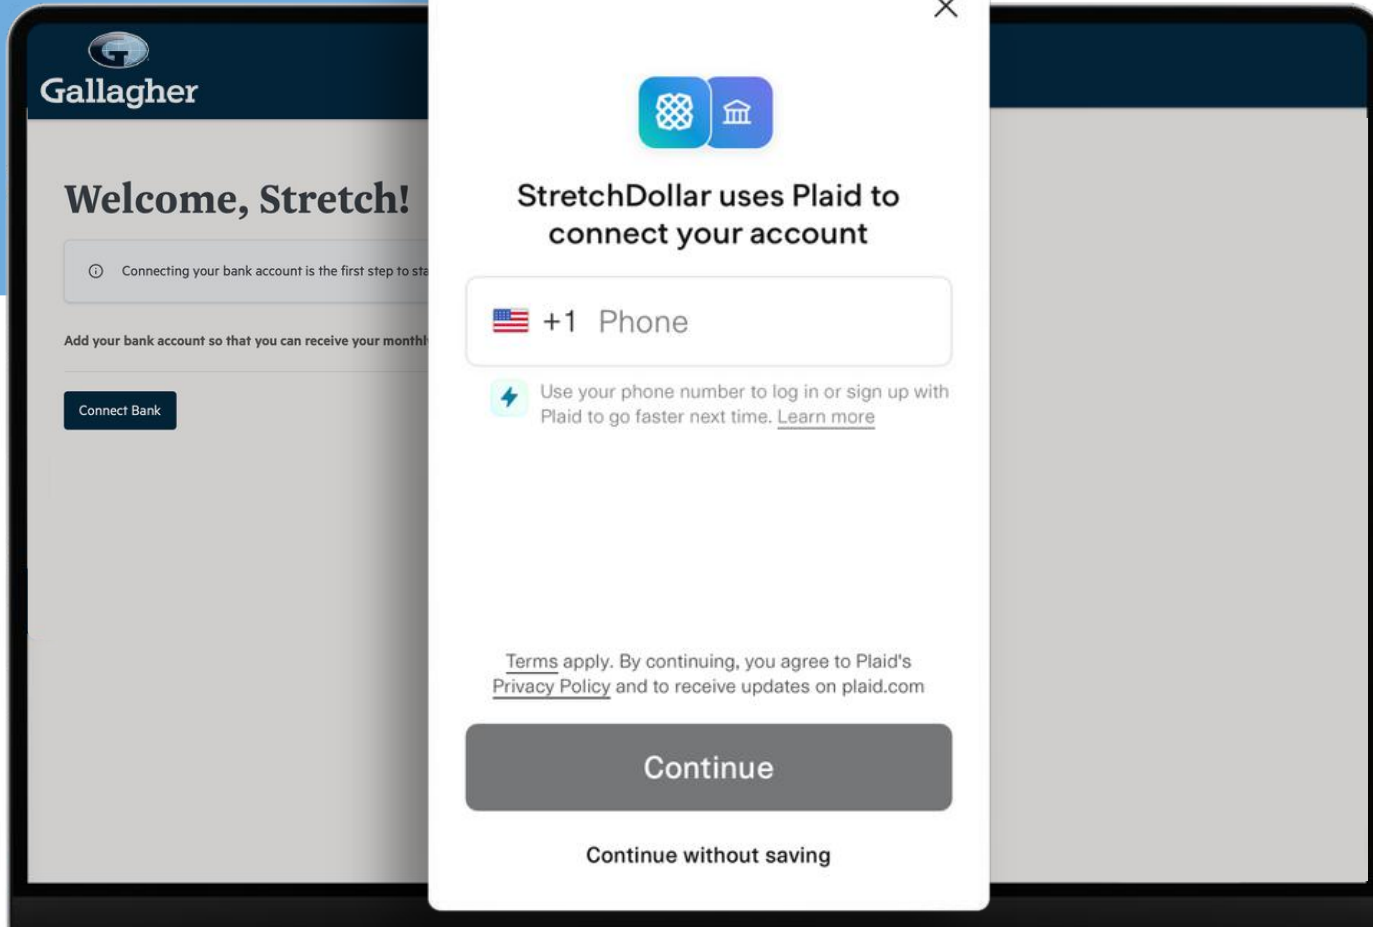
Gallagher

Welcome, Stretch!

Connecting your bank account is the first step to sta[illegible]

Add your bank account so that you can receive your monthl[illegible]

Connect Bank

StretchDollar uses Plaid to connect your account

+1 Phone

Use your phone number to log in or sign up with Plaid to go faster next time. Learn more

Terms apply. By continuing, you agree to Plaid's Privacy Policy and to receive updates on plaid.com

Continue

Continue without saving